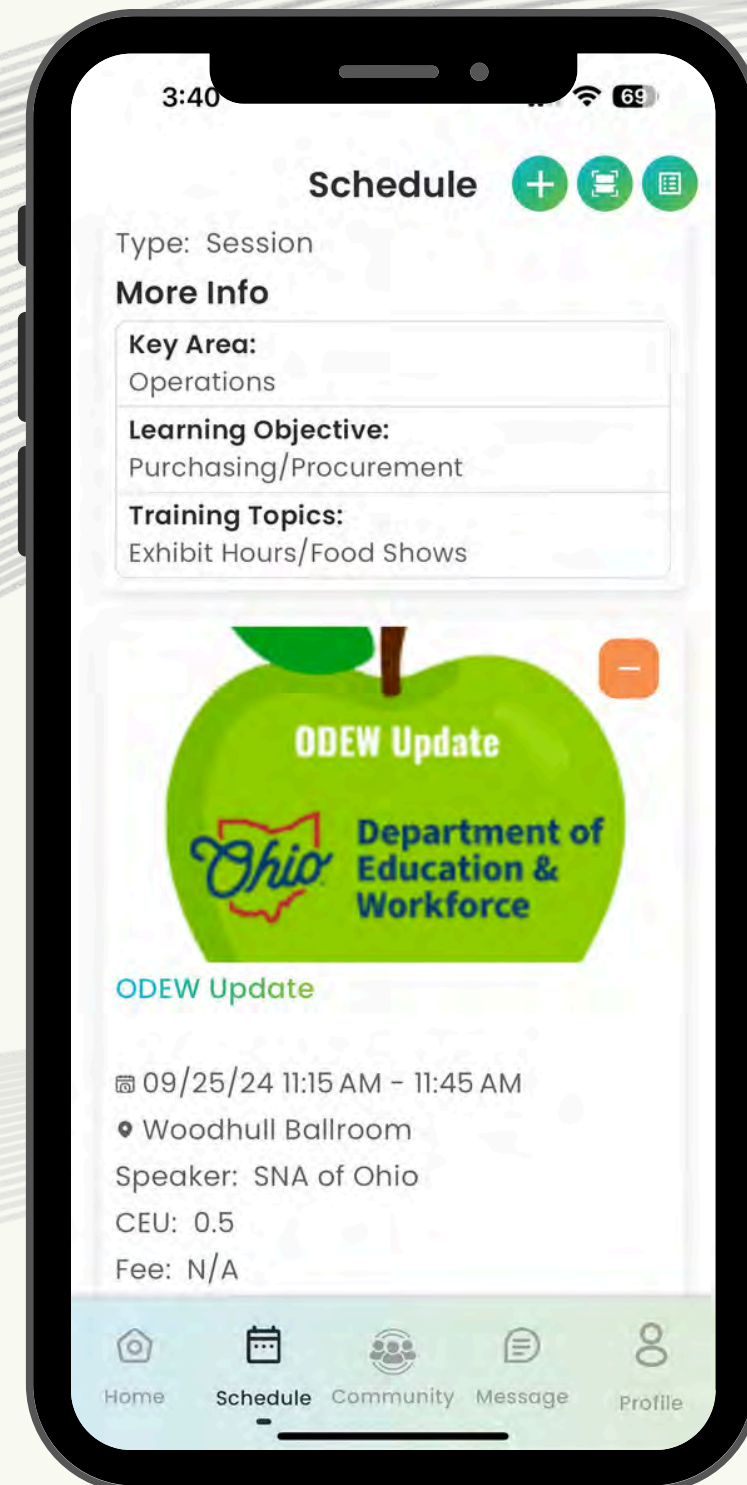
3:40

69

Schedule

Type: Session

More Info

Key Area:
Operations

Learning Objective:
Purchasing/Procurement

Training Topics:
Exhibit Hours/Food Shows

ODEW Update

Ohio Department of Education & Workforce

ODEW Update

09/25/24 11:15 AM - 11:45 AM
Woodhull Ballroom
Speaker: SNA of Ohio
CEU: 0.5
Fee: N/A

Home Schedule Community Message Profile